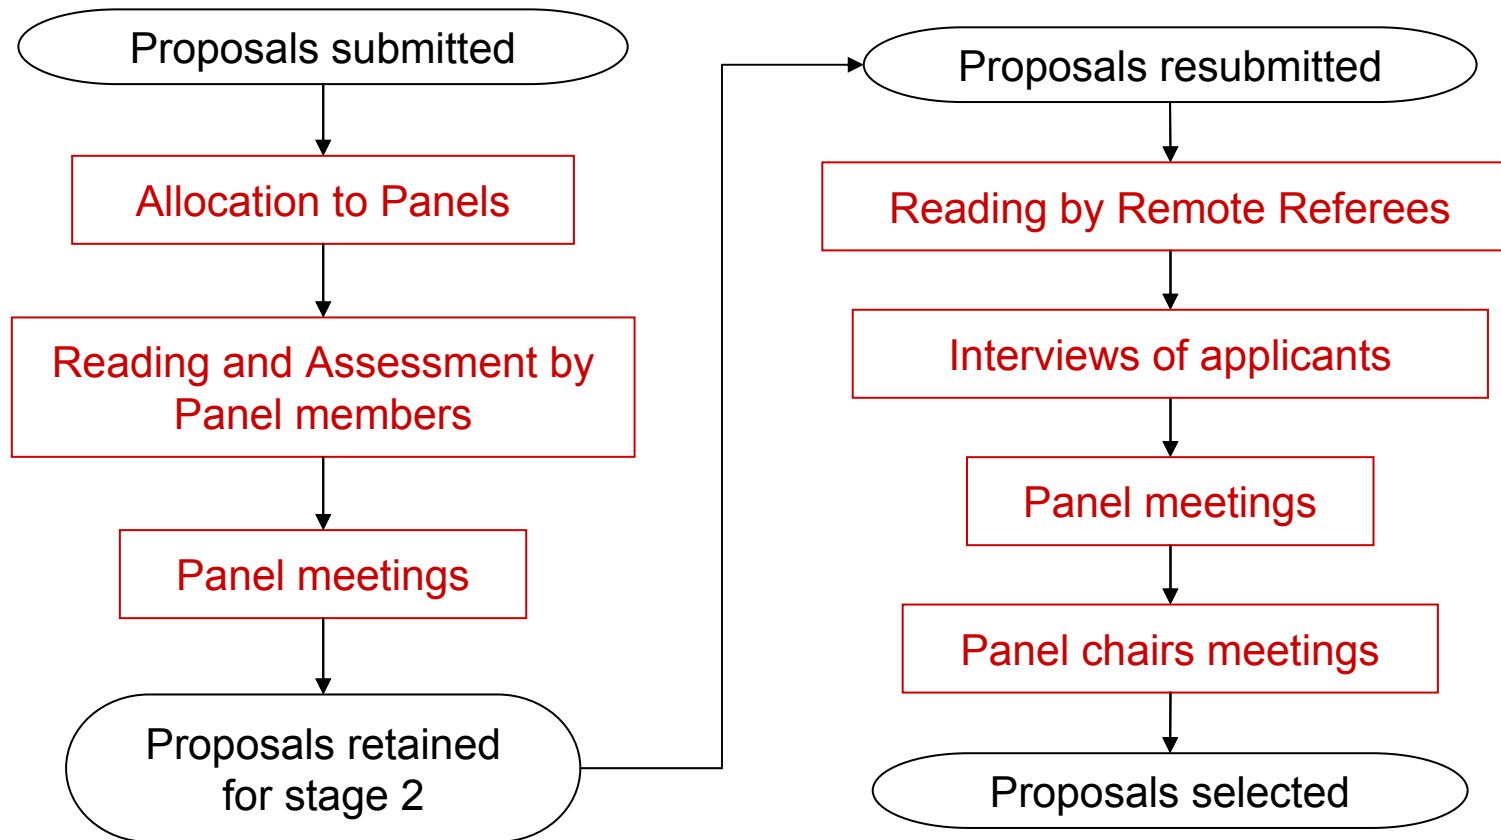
Proposals submitted

Allocation to Panels

Reading and Assessment by Panel members

Panel meetings

Proposals retained for stage 2

Proposals resubmitted

Reading by Remote Referees

Interviews of applicants

Panel meetings

Panel chairs meetings

Proposals selected